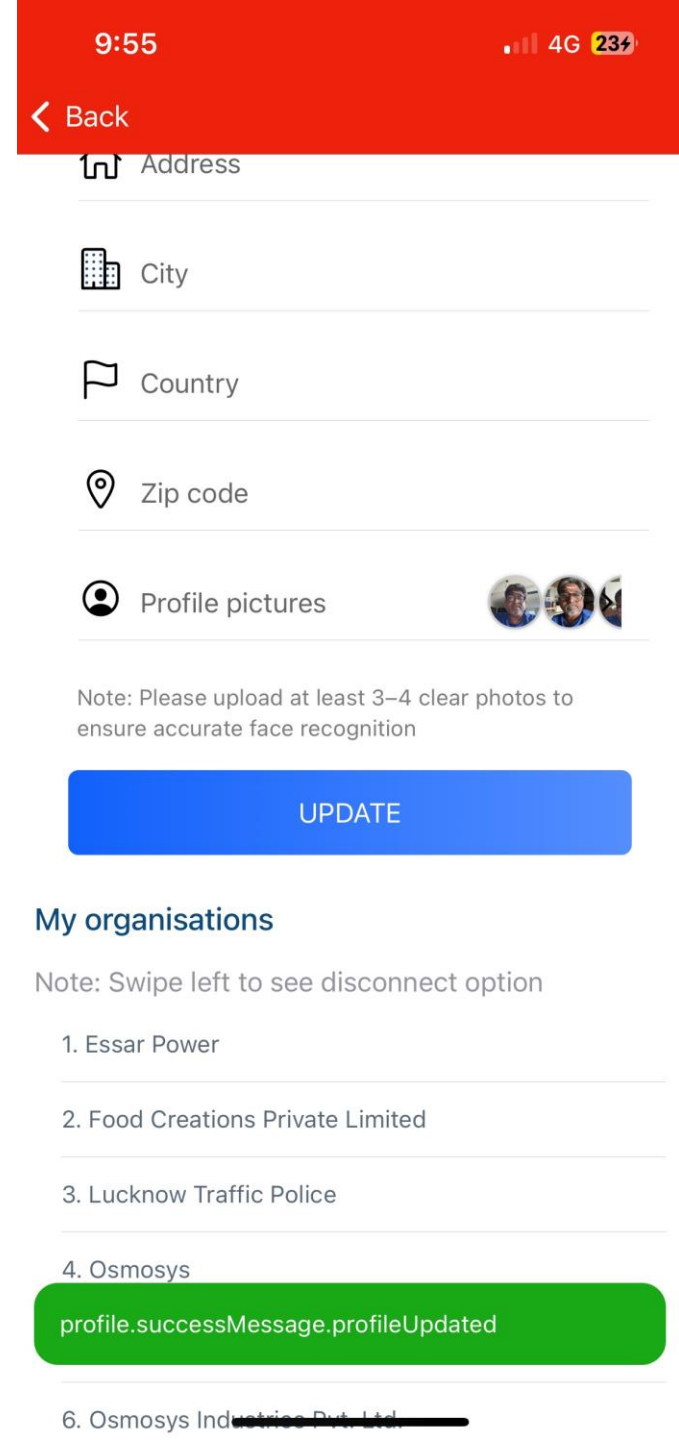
9:55

4G 23

Back

Address

City

Country

Zip code

Profile pictures

Note: Please upload at least 3–4 clear photos to ensure accurate face recognition

UPDATE

My organisations

Note: Swipe left to see disconnect option

1. Essar Power

2. Food Creations Private Limited

3. Lucknow Traffic Police

4. Osmosys

profile.successMessage.profileUpdated

6. Osmosys Industries Pvt. Ltd.